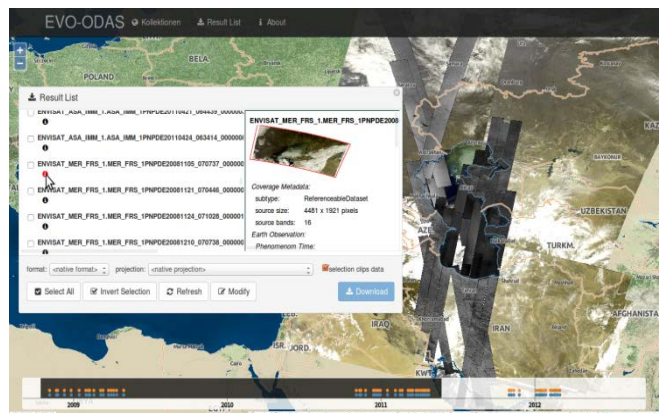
EVO-ODAS Kollektionen Result List About

+
−

POLAND BELA.

Result List

ENVISAT_ASA_IMM_1.ASA_IMM_1PNPDE20110421_064435_00000
ENVISAT_ASA_IMM_1.ASA_IMM_1PNPDE20110424_063414_000000
ENVISAT_MER_FRS_1.MER_FRS_1PNPDE20081105_070737_000000
ENVISAT_MER_FRS_1.MER_FRS_1PNPDE20081121_070446_000000
ENVISAT_MER_FRS_1.MER_FRS_1PNPDE20081124_071028_000001
ENVISAT_MER_FRS_1.MER_FRS_1PNPDE20081210_070738_000000

ENVISAT_MER_FRS_1.MER_FRS_1PNPDE2008

Coverage Metadata:
subtype: ReferenceableDataset
source size: 4481 x 1921 pixels
source bands: 16
Earth Observation:
Phenomenon Time:

format: <native format> projection: <native projection> selection clips data

Select All Invert Selection Refresh Modify Download

BAYKONUR
UZBEKISTAN
TURKM.
IRAQ
IRAN
AFGHANISTA
ISR.
KWT

2009 2010 2011 2012